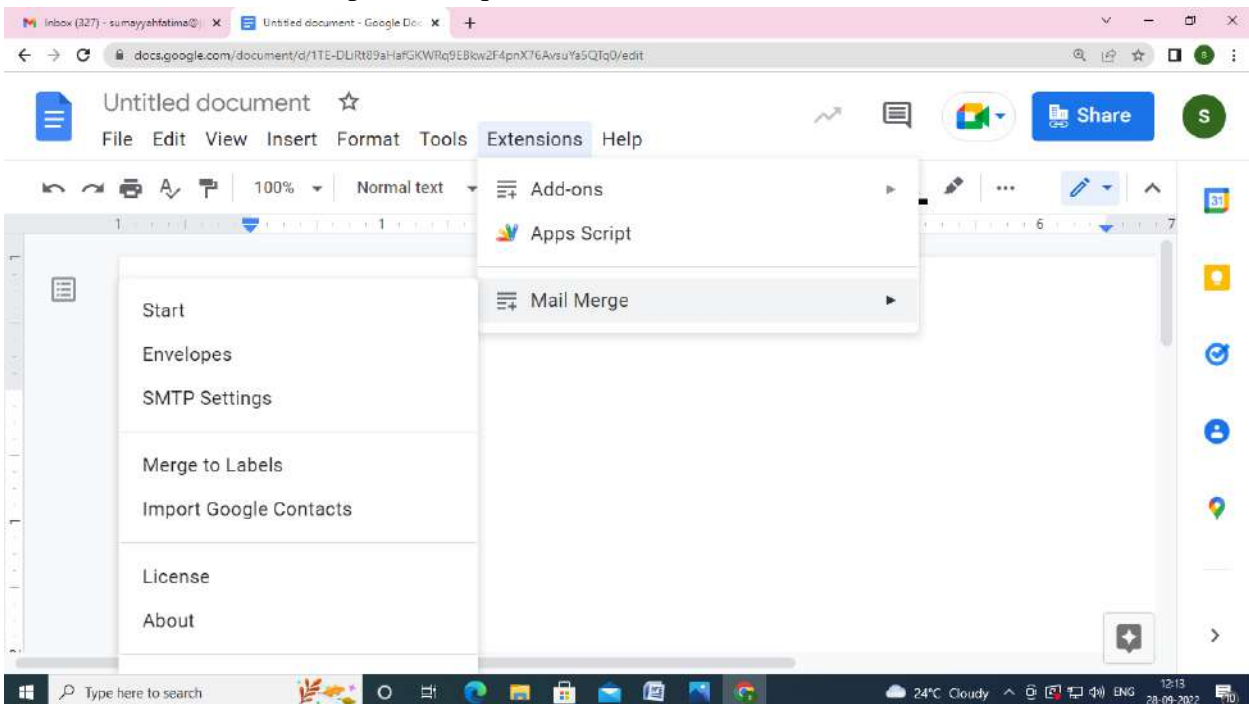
Inbox (327) - sumayyahfatima@ ×
Untitled document - Google Doc ×
+

docs.google.com/document/d/1TE-DLiRt89aHafGKWRq9EBkw2F4pnX76AvsuYa5QTq0/edit

Untitled document ☆
File Edit View Insert Format Tools Extensions Help

Share

S

100%
Normal text

Add-ons
Apps Script
Mail Merge

Start
Envelopes
SMTP Settings
Merge to Labels
Import Google Contacts
License
About

Type here to search

24°C Cloudy ENG 12:13 28-09-2022